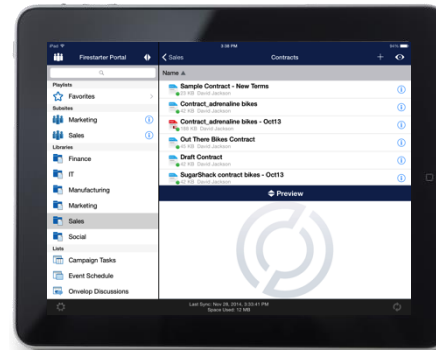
iPad
3:38 PM
64%
Firestarter Portal
Sales
Contracts
+
Playlists
Favorites
Subsites
Marketing
Sales
Libraries
Finance
IT
Manufacturing
Marketing
Sales
Social
Lists
Campaign Tasks
Event Schedule
Onvelop Discussions
Name
Sample Contract - New Terms
33 KB David Jackson
Contract_adrenaline bikes
42 KB David Jackson
Contract_adrenaline bikes - Oct13
186 KB David Jackson
Out There Bikes Contract
45 KB David Jackson
Draft Contract
42 KB David Jackson
SugarShack contract bikes - Oct13
42 KB David Jackson
Preview
Last Sync: Nov 28, 2014, 3:33:41 PM
Space Used: 12 MB